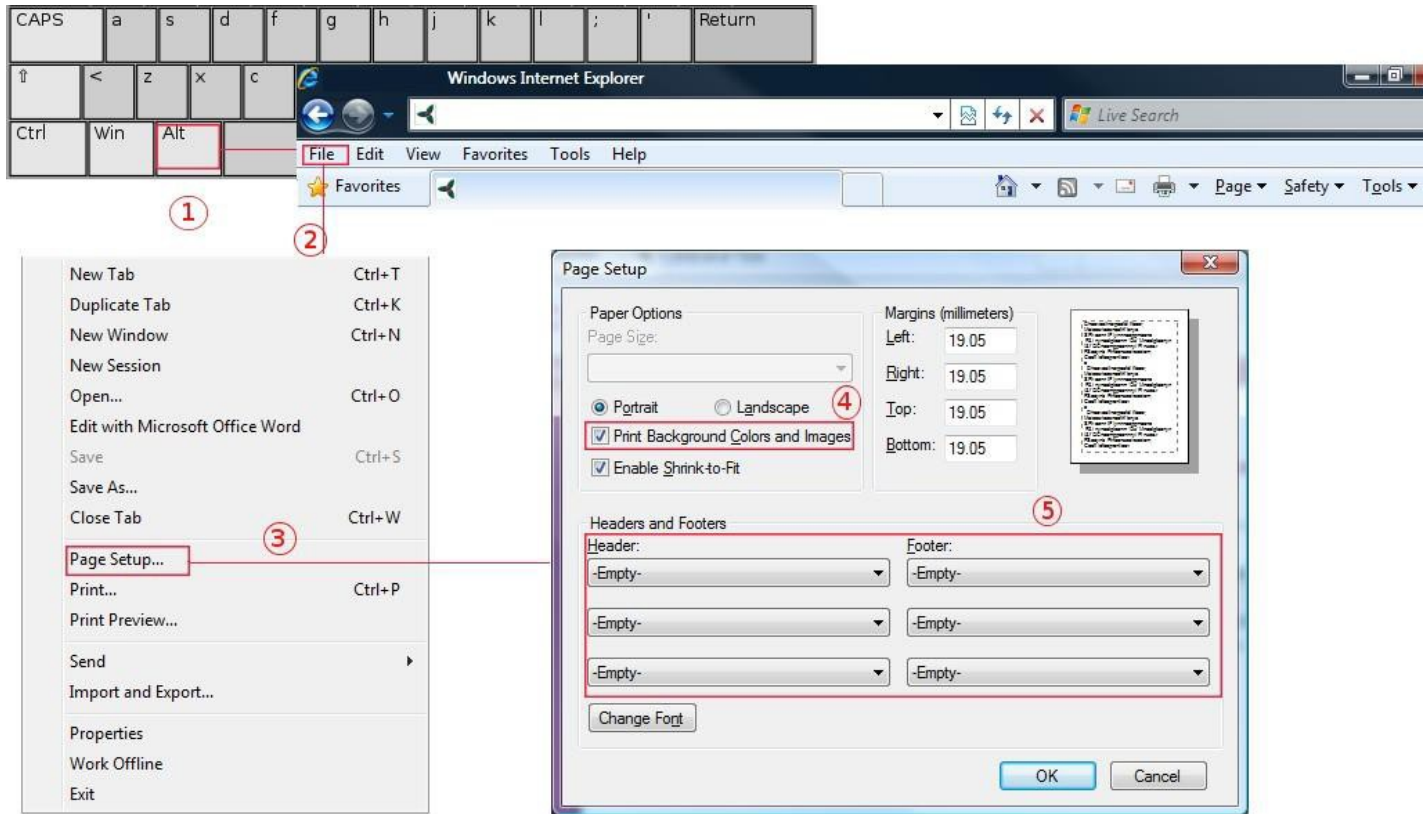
CAPS a s d f g h j k l ; ' Return

⇧ < z x c

Ctrl Win Alt

Windows Internet Explorer

Live Search

File Edit View Favorites Tools Help

Favorites

Page ▾ Safety ▾ Tools ▾

①

②

New Tab Ctrl+T
Duplicate Tab Ctrl+K
New Window Ctrl+N
New Session
Open... Ctrl+O
Edit with Microsoft Office Word
Save Ctrl+S
Save As...
Close Tab Ctrl+W
Page Setup...
Print... Ctrl+P
Print Preview...
Send
Import and Export...
Properties
Work Offline
Exit

③

Page Setup

Paper Options
Page Size:
Portrait Landscape
Print Background Colors and Images
Enable Shrink-to-Fit

④

Margins (millimeters)
Left: 19.05
Right: 19.05
Top: 19.05
Bottom: 19.05

Headers and Footers

⑤

Header:
-Empty-
-Empty-
-Empty-

Footer:
-Empty-
-Empty-
-Empty-

Change Font

OK Cancel